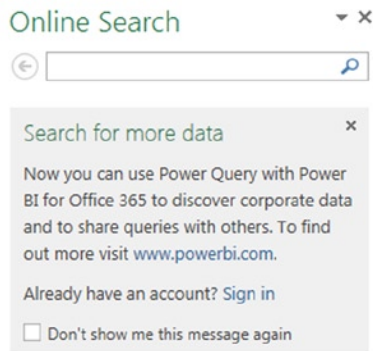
Online Search

Search for more data

Now you can use Power Query with Power BI for Office 365 to discover corporate data and to share queries with others. To find out more visit www.powerbi.com.

Already have an account? Sign in

Don't show me this message again